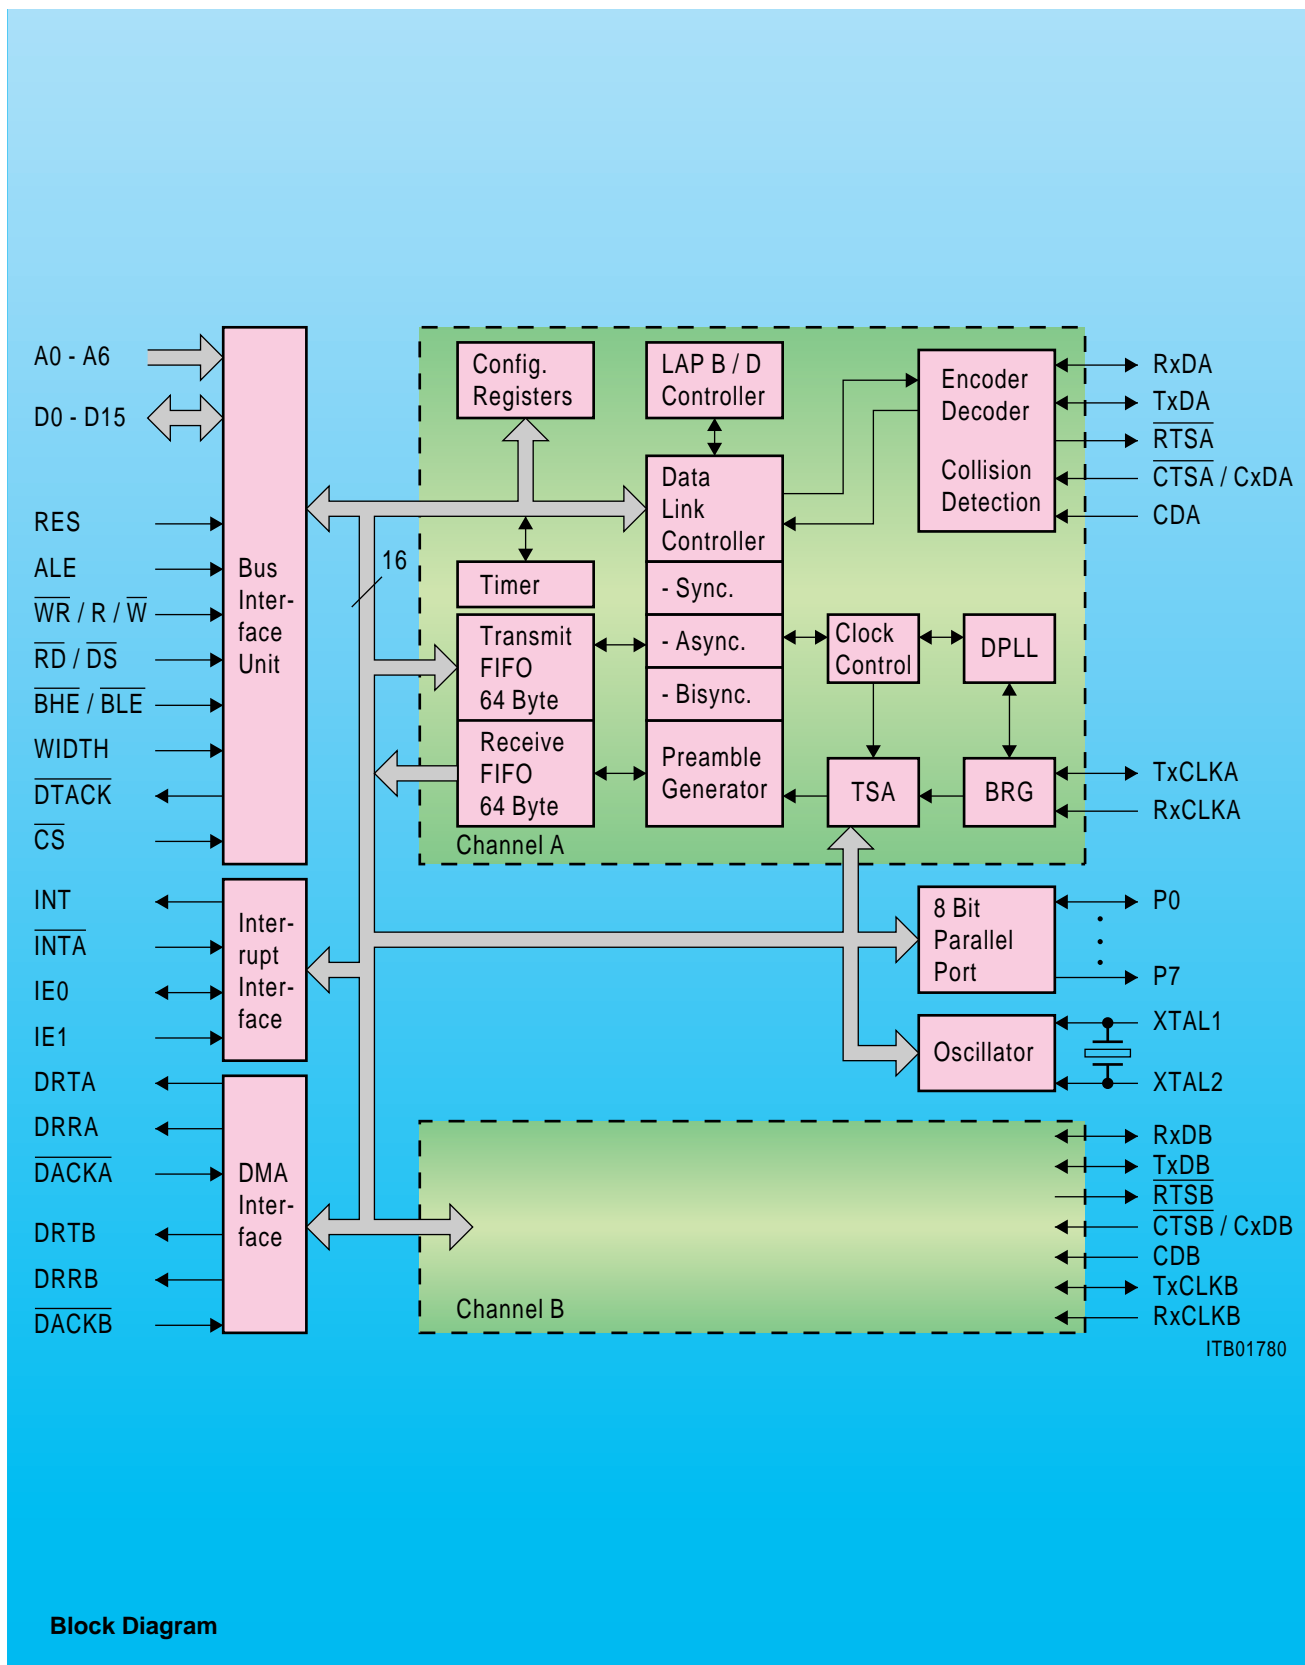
A0 - A6
D0 - D15
RES
ALE
$\overline{WR}$ / R / $\overline{W}$
$\overline{RD}$ / $\overline{DS}$
$\overline{BHE}$ / $\overline{BLE}$
WIDTH
$\overline{DTACK}$
$\overline{CS}$
INT
$\overline{INTA}$
IE0
IE1
DRTA
DRRA
$\overline{DACKA}$
DRTB
DRRB
$\overline{DACKB}$

Bus Interface Unit

Interrupt Interface

DMA Interface

16

Config. Registers

LAP B / D Controller

Encoder Decoder

Collision Detection

Data Link Controller

Timer

- Sync.

Transmit FIFO 64 Byte

- Async.

Clock Control

DPLL

- Bisync.

Receive FIFO 64 Byte

Preamble Generator

TSA

BRG

Channel A

8 Bit Parallel Port

Oscillator

Channel B

RxDA
TxDA
$\overline{RTSA}$
$\overline{CTSA}$ / CxDA
CDA
TxCLKA
RxCLKA
P0
P7
XTAL1
XTAL2
RxDB
TxDB
$\overline{RTSB}$
$\overline{CTSB}$ / CxDB
CDB
TxCLKB
RxCLKB

ITB01780

Block Diagram